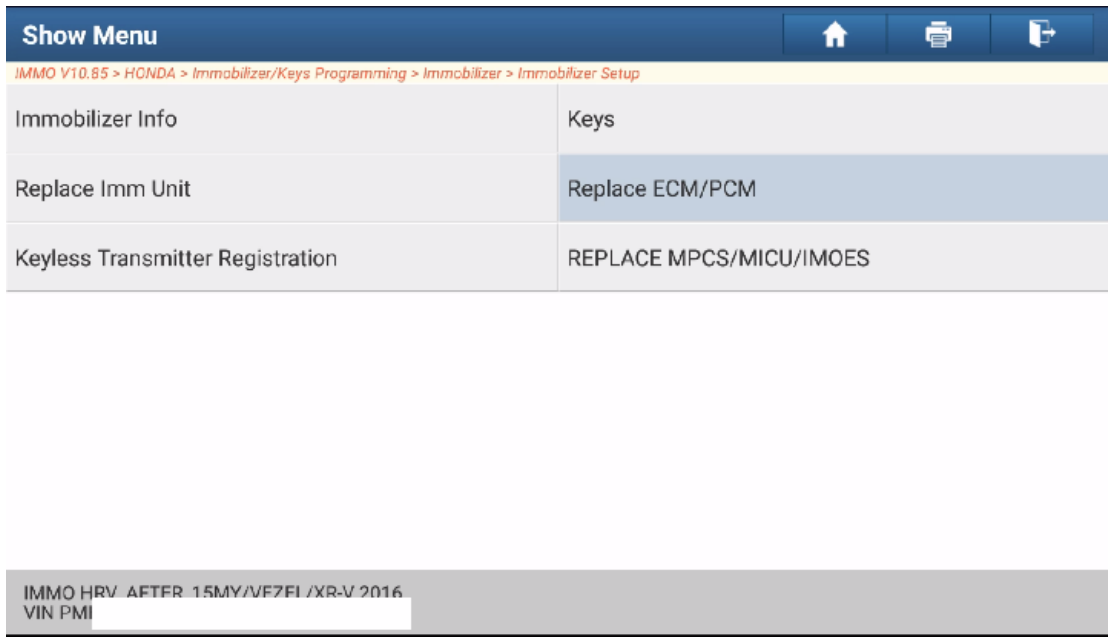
Show Menu

IMMO V10.85 > HONDA > Immobilizer/Keys Programming > Immobilizer > Immobilizer Setup

| Immobilizer Info | Keys |
|---|---|
| Replace Imm Unit | Replace ECM/PCM |
| Keyless Transmitter Registration | REPLACE MPCS/MICU/IMOES |

IMMO HRV AFTER 15MY/VEZEL/XR-V 2016
VIN PMI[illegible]